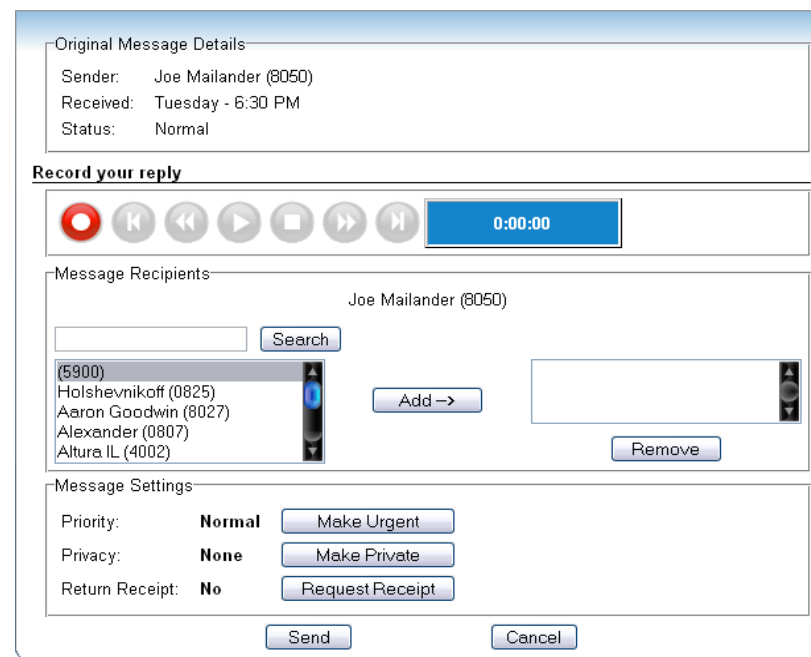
Original Message Details

Sender: Joe Mailander (8050)
Received: Tuesday - 6:30 PM
Status: Normal

Record your reply

0:00:00

Message Recipients

Joe Mailander (8050)

Search

(5900)
Holshevnikoff (0825)
Aaron Goodwin (8027)
Alexander (0807)
Altura IL (4002)

Add ->

Remove

Message Settings

Priority: Normal Make Urgent
Privacy: None Make Private
Return Receipt: No Request Receipt

Send Cancel